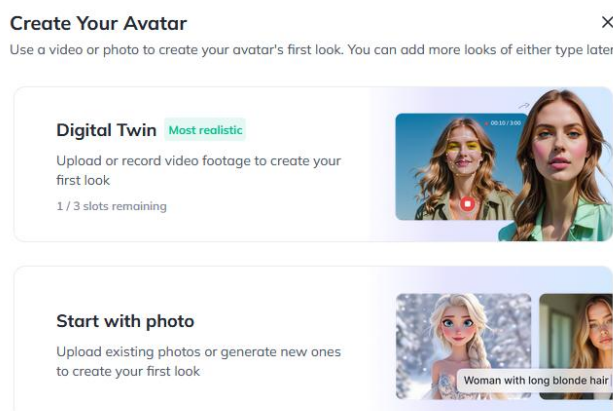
Create Your Avatar

×

Use a video or photo to create your avatar's first look. You can add more looks of either type later

Digital Twin Most realistic

Upload or record video footage to create your first look

1 / 3 slots remaining

00:10 / 3:00

Start with photo

Upload existing photos or generate new ones to create your first look

Woman with long blonde hair